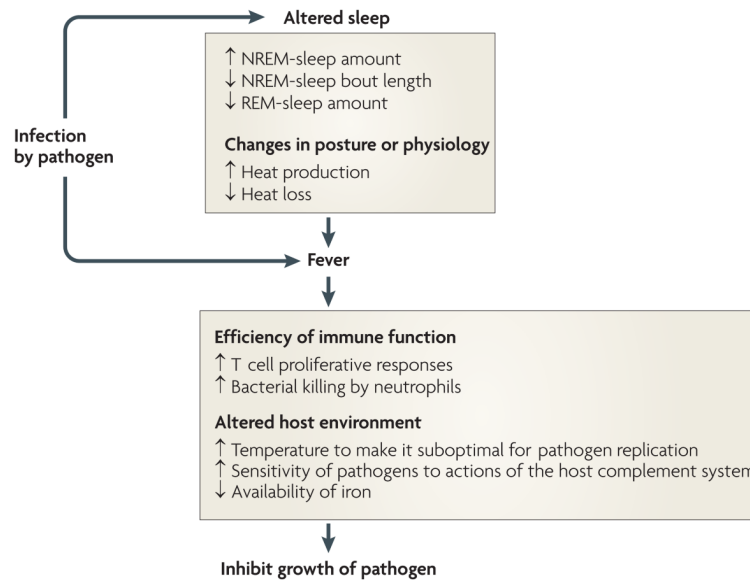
Altered sleep

↑ NREM-sleep amount
↓ NREM-sleep bout length
↓ REM-sleep amount

Changes in posture or physiology

↑ Heat production
↓ Heat loss

Infection by pathogen

Fever

Efficiency of immune function

↑ T cell proliferative responses
↑ Bacterial killing by neutrophils

Altered host environment

↑ Temperature to make it suboptimal for pathogen replication
↑ Sensitivity of pathogens to actions of the host complement system
↓ Availability of iron

Inhibit growth of pathogen